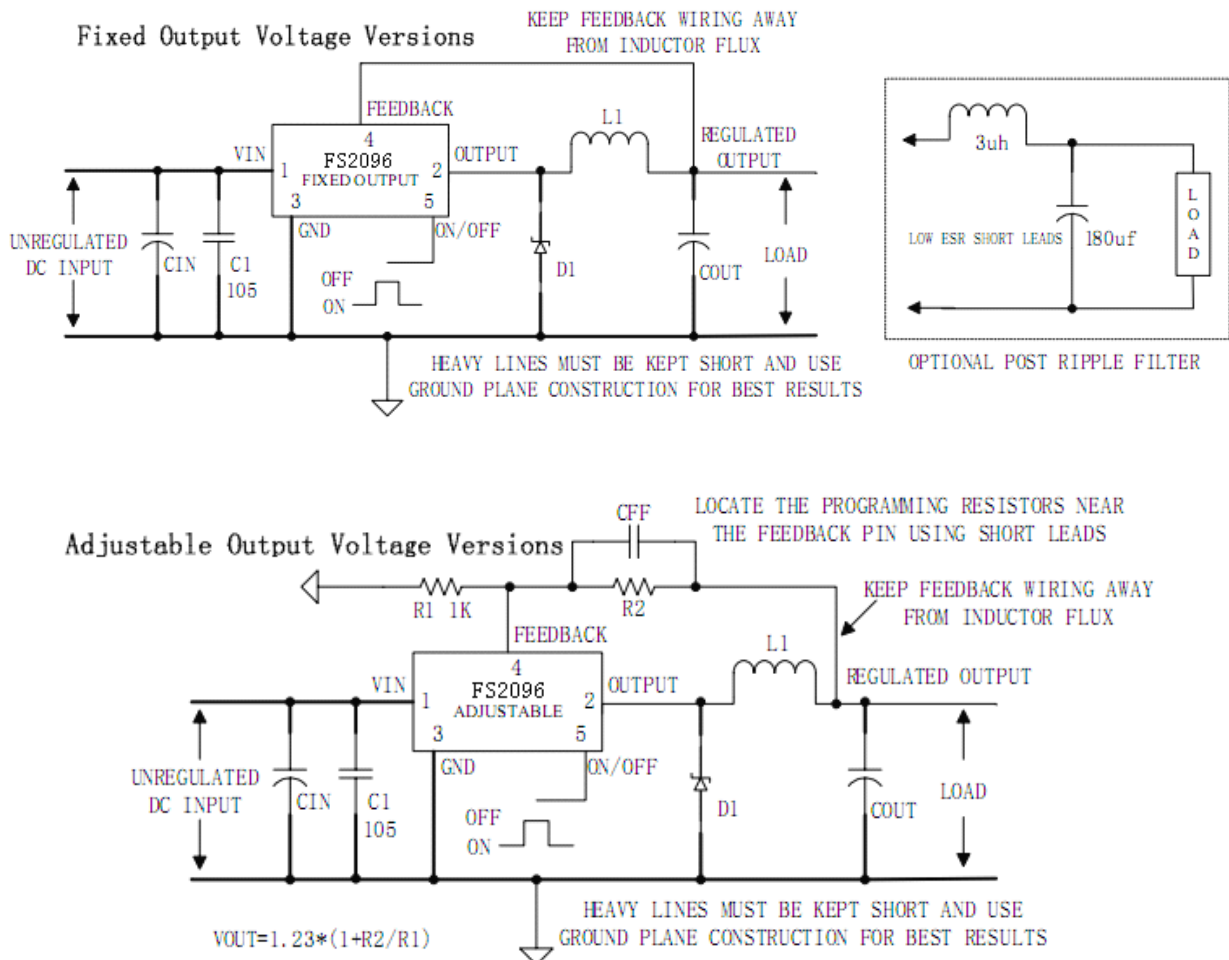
Fixed Output Voltage Versions

KEEP FEEDBACK WIRING AWAY FROM INDUCTOR FLUX

FEEDBACK
4
VIN 1
FS2096
FIXED OUTPUT
2 OUTPUT
3
5
GND
ON/OFF
L1
REGULATED OUTPUT
UNREGULATED DC INPUT
CIN
C1 105
OFF
ON
D1
COUT
LOAD

HEAVY LINES MUST BE KEPT SHORT AND USE GROUND PLANE CONSTRUCTION FOR BEST RESULTS

3uh
LOW ESR SHORT LEADS
180uf
LOAD

OPTIONAL POST RIPPLE FILTER

Adjustable Output Voltage Versions

CFF
LOCATE THE PROGRAMMING RESISTORS NEAR THE FEEDBACK PIN USING SHORT LEADS

R1 1K
R2
KEEP FEEDBACK WIRING AWAY FROM INDUCTOR FLUX

FEEDBACK
4
VIN 1
FS2096
ADJUSTABLE
2 OUTPUT
3
5
GND
ON/OFF
L1
REGULATED OUTPUT
UNREGULATED DC INPUT
CIN
C1 105
OFF
ON
D1
COUT
LOAD

HEAVY LINES MUST BE KEPT SHORT AND USE GROUND PLANE CONSTRUCTION FOR BEST RESULTS

VOUT=1.23*(1+R2/R1)